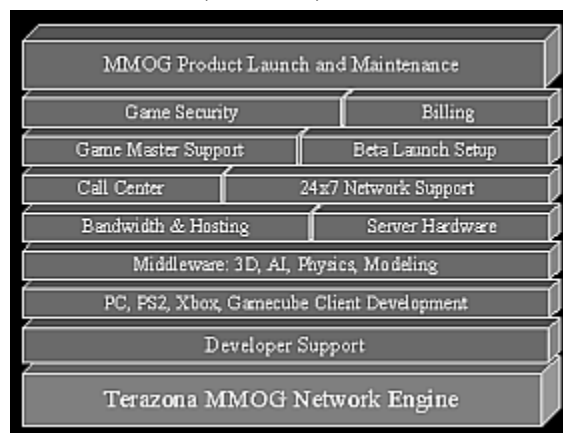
MMOG Product Launch and Maintenance

Game Security

Billing

Game Master Support

Beta Launch Setup

Call Center

24x7 Network Support

Bandwidth & Hosting

Server Hardware

Middleware: 3D, AI, Physics, Modeling

PC, PS2, Xbox, Gamecube Client Development

Developer Support

Terazona MMOG Network Engine